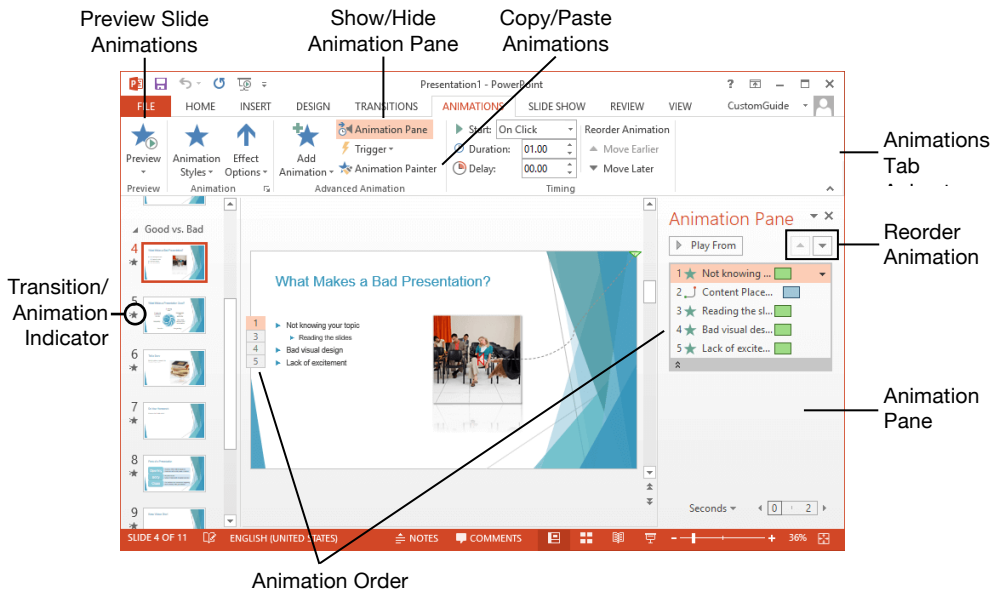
Preview Slide Animations

Show/Hide Animation Pane

Copy/Paste Animations

Presentation1 - PowerPoint

? – ☐ ✕

FILE HOME INSERT DESIGN TRANSITIONS ANIMATIONS SLIDE SHOW REVIEW VIEW CustomGuide

Preview

Preview

Animation Styles

Effect Options

Animation

Add Animation

Animation Pane

Trigger

Animation Painter

Advanced Animation

Start: On Click

Duration: 01.00

Delay: 00.00

Timing

Reorder Animation

Move Earlier

Move Later

Animations Tab

Good vs. Bad

4

5

6

7

8

9

Transition/ Animation Indicator

What Makes a Bad Presentation?

1 Not knowing your topic

3 Reading the slides

4 Bad visual design

5 Lack of excitement

Animation Pane

Play From

1 Not knowing ...

2 Content Place...

3 Reading the sl...

4 Bad visual des...

5 Lack of excite...

Reorder Animation

Animation Pane

Seconds 0 2

SLIDE 4 OF 11 ENGLISH (UNITED STATES) NOTES COMMENTS 36%

Animation Order